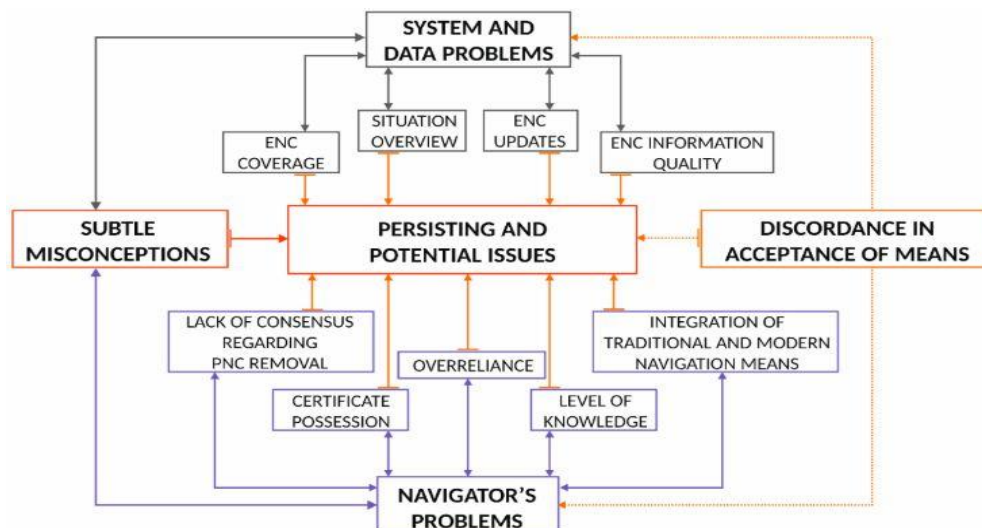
SYSTEM AND DATA PROBLEMS

ENC COVERAGE

SITUATION OVERVIEW

ENC UPDATES

ENC INFORMATION QUALITY

SUBTLE MISCONCEPTIONS

PERSISTING AND POTENTIAL ISSUES

DISCORDANCE IN ACCEPTANCE OF MEANS

LACK OF CONSENSUS REGARDING PNC REMOVAL

OVERRELIANCE

INTEGRATION OF TRADITIONAL AND MODERN NAVIGATION MEANS

CERTIFICATE POSSESSION

LEVEL OF KNOWLEDGE

NAVIGATOR'S PROBLEMS